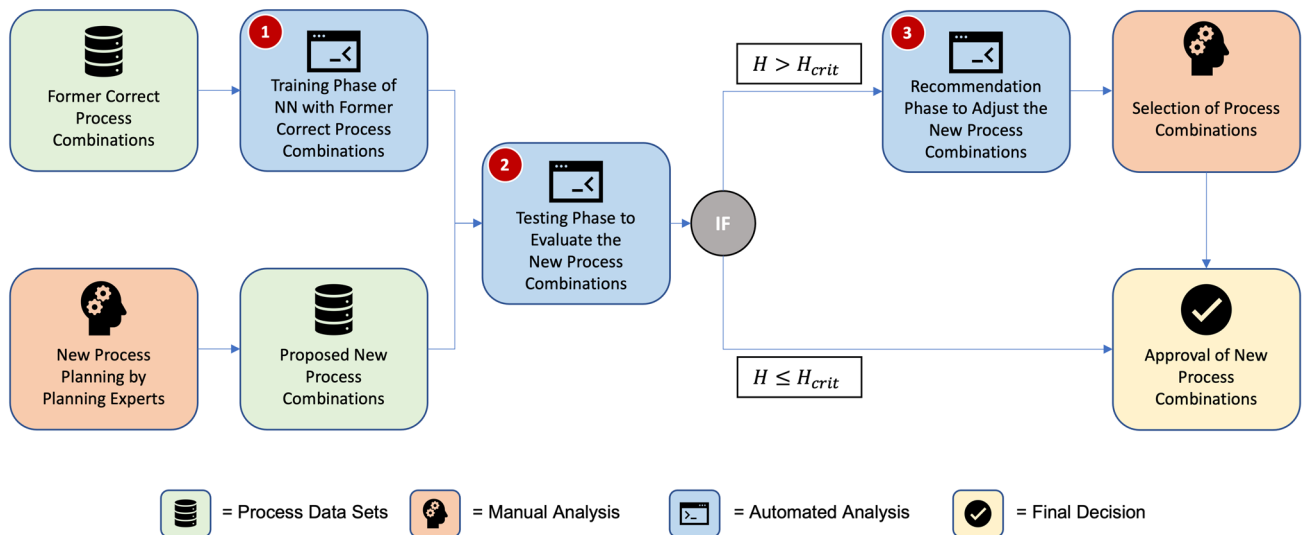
Former Correct Process Combinations

1

Training Phase of NN with Former Correct Process Combinations

New Process Planning by Planning Experts

Proposed New Process Combinations

2

Testing Phase to Evaluate the New Process Combinations

IF

$H > H_{crit}$

$H \leq H_{crit}$

3

Recommendation Phase to Adjust the New Process Combinations

Selection of Process Combinations

Approval of New Process Combinations

= Process Data Sets = Manual Analysis = Automated Analysis = Final Decision